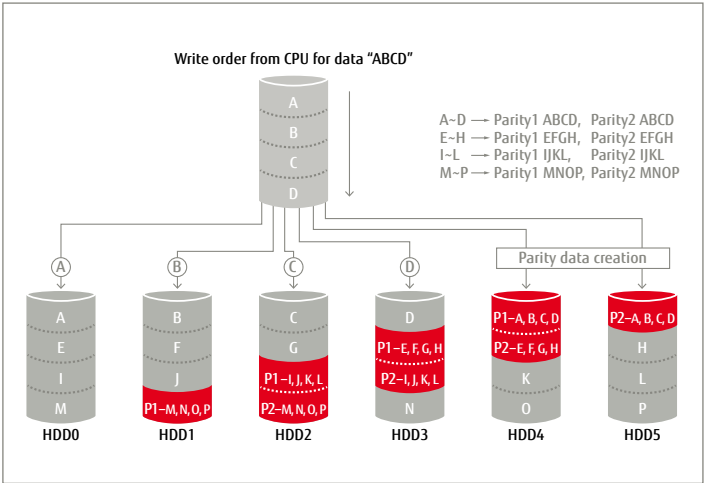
Write order from CPU for data "ABCD"

A
B
C
D

A~D → Parity1 ABCD, Parity2 ABCD
E~H → Parity1 EFGH, Parity2 EFGH
I~L → Parity1 IJKL, Parity2 IJKL
M~P → Parity1 MNOP, Parity2 MNOP

A
B
C
D
Parity data creation

A
E
I
M
HDD0

B
F
J
P1–M, N, O, P
HDD1

C
G
P1–I, J, K, L
P2–M, N, O, P
HDD2

D
P1–E, F, G, H
P2–I, J, K, L
N
HDD3

P1–A, B, C, D
P2–E, F, G, H
K
O
HDD4

P2–A, B, C, D
H
L
P
HDD5